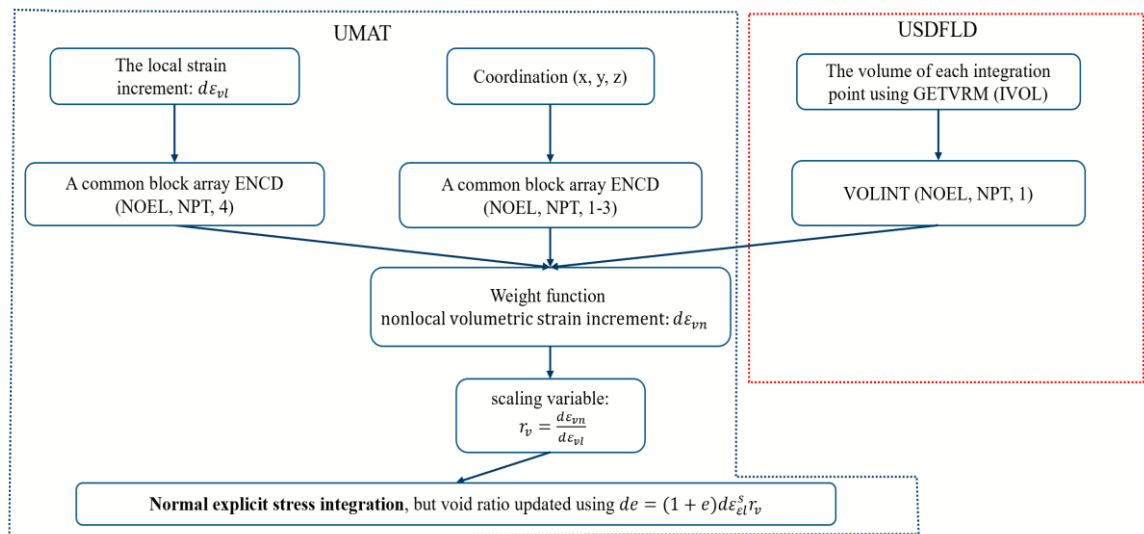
UMAT

USDFLD

The local strain increment: $d\varepsilon_{vl}$

Coordination (x, y, z)

The volume of each integration point using GETVRM (IVOL)

A common block array ENCD (NOEL, NPT, 4)

A common block array ENCD (NOEL, NPT, 1-3)

VOLINT (NOEL, NPT, 1)

Weight function nonlocal volumetric strain increment: $d\varepsilon_{vn}$

scaling variable: $r_v = \frac{d\varepsilon_{vn}}{d\varepsilon_{vl}}$

**Normal explicit stress integration**, but void ratio updated using $de = (1 + e)d\varepsilon_{el}^{s}r_v$